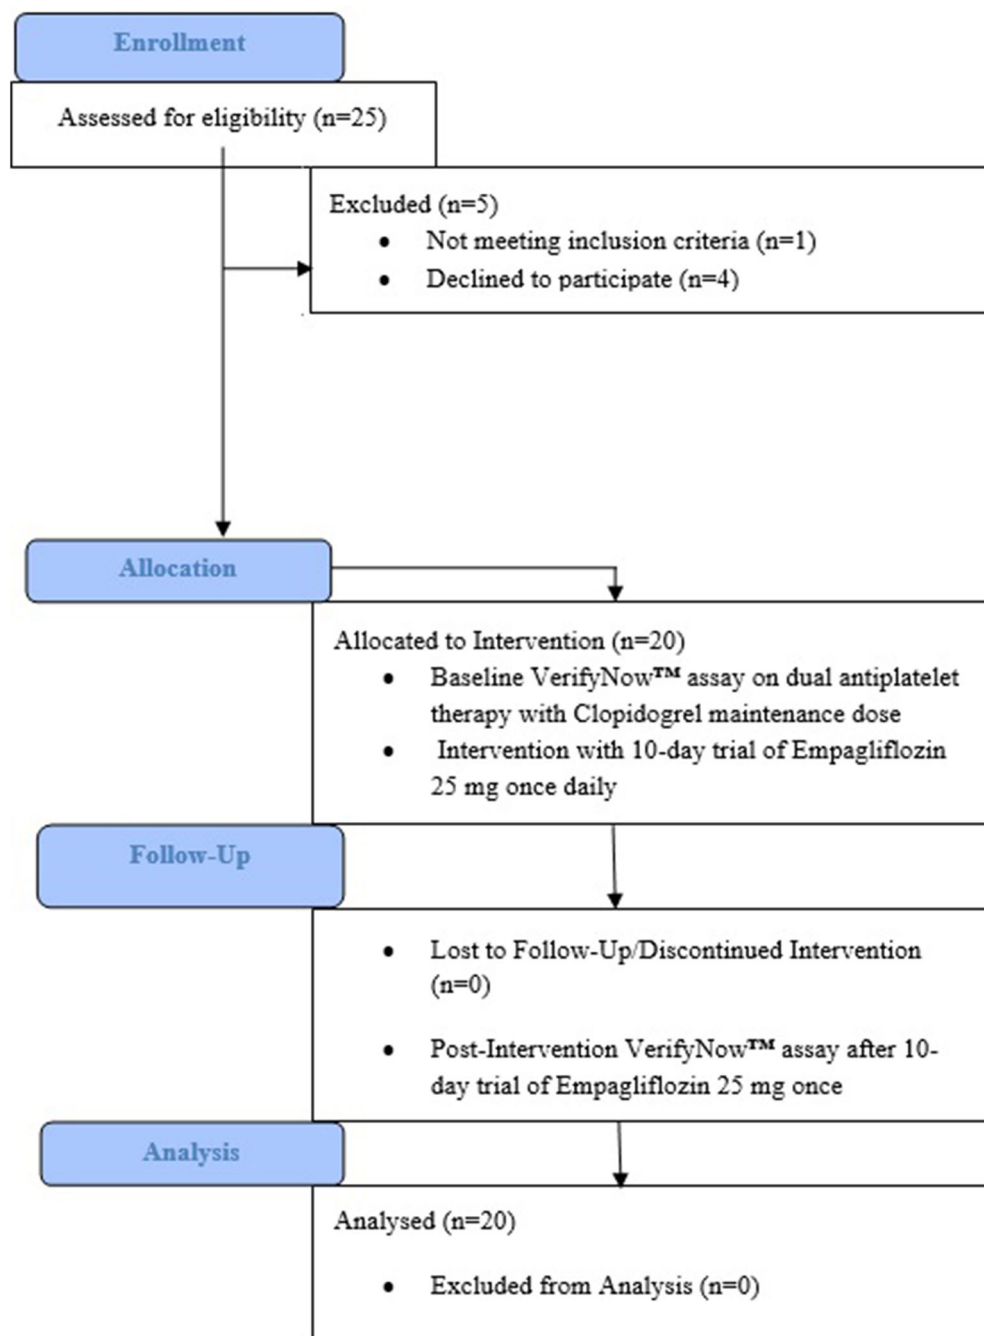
Enrollment

Assessed for eligibility (n=25)

Excluded (n=5)
- Not meeting inclusion criteria (n=1)
- Declined to participate (n=4)

Allocation

Allocated to Intervention (n=20)
- Baseline VerifyNow™ assay on dual antiplatelet therapy with Clopidogrel maintenance dose
- Intervention with 10-day trial of Empagliflozin 25 mg once daily

Follow-Up

- Lost to Follow-Up/Discontinued Intervention (n=0)
- Post-Intervention VerifyNow™ assay after 10-day trial of Empagliflozin 25 mg once

Analysis

Analysed (n=20)
- Excluded from Analysis (n=0)